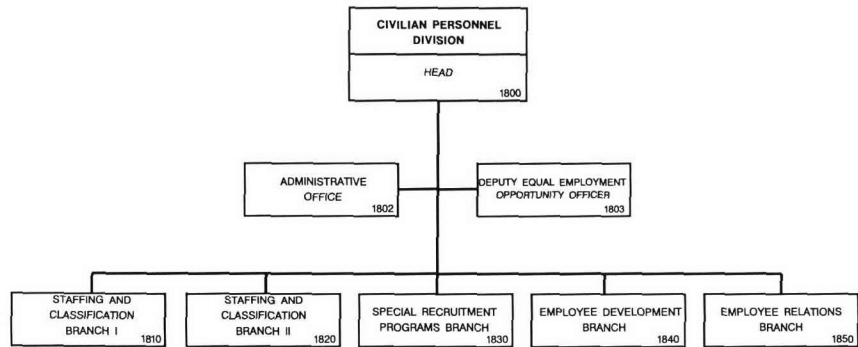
CIVILIAN PERSONNEL DIVISION

HEAD

1800

ADMINISTRATIVE OFFICE

1802

DEPUTY EQUAL EMPLOYMENT OPPORTUNITY OFFICER

1803

STAFFING AND CLASSIFICATION BRANCH I

1810

STAFFING AND CLASSIFICATION BRANCH II

1820

SPECIAL RECRUITMENT PROGRAMS BRANCH

1830

EMPLOYEE DEVELOPMENT BRANCH

1840

EMPLOYEE RELATIONS BRANCH

1850